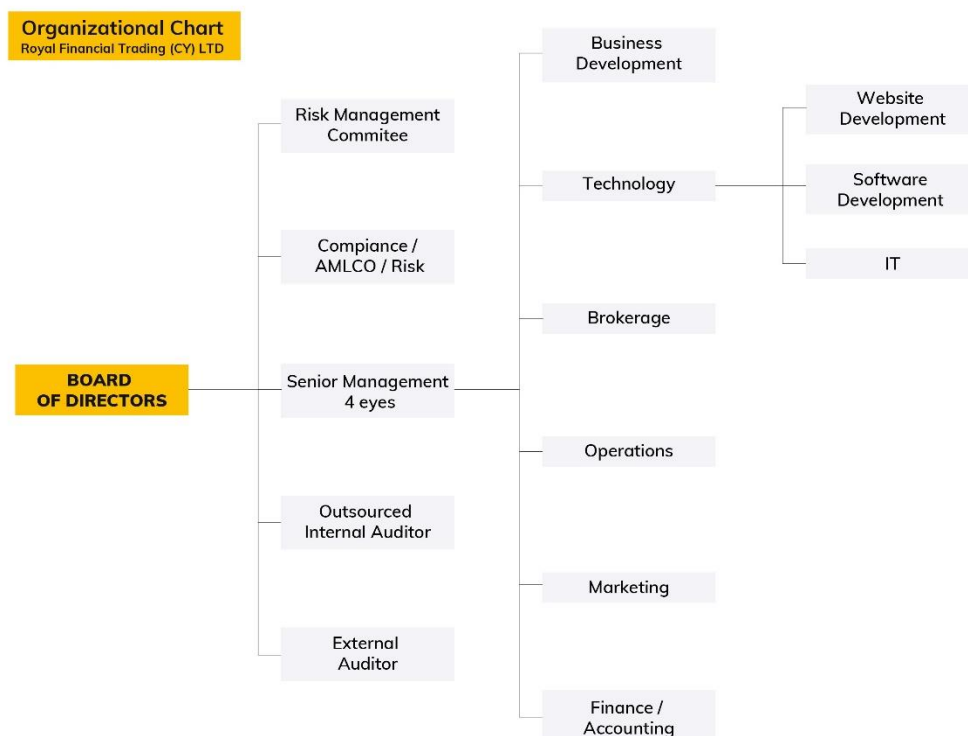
Organizational Chart
Royal Financial Trading (CY) LTD

BOARD OF DIRECTORS

Risk Management Commitee

Compiance / AMLCO / Risk

Senior Management 4 eyes

Outsourced Internal Auditor

External Auditor

Business Development

Technology

Brokerage

Operations

Marketing

Finance / Accounting

Website Development

Software Development

IT